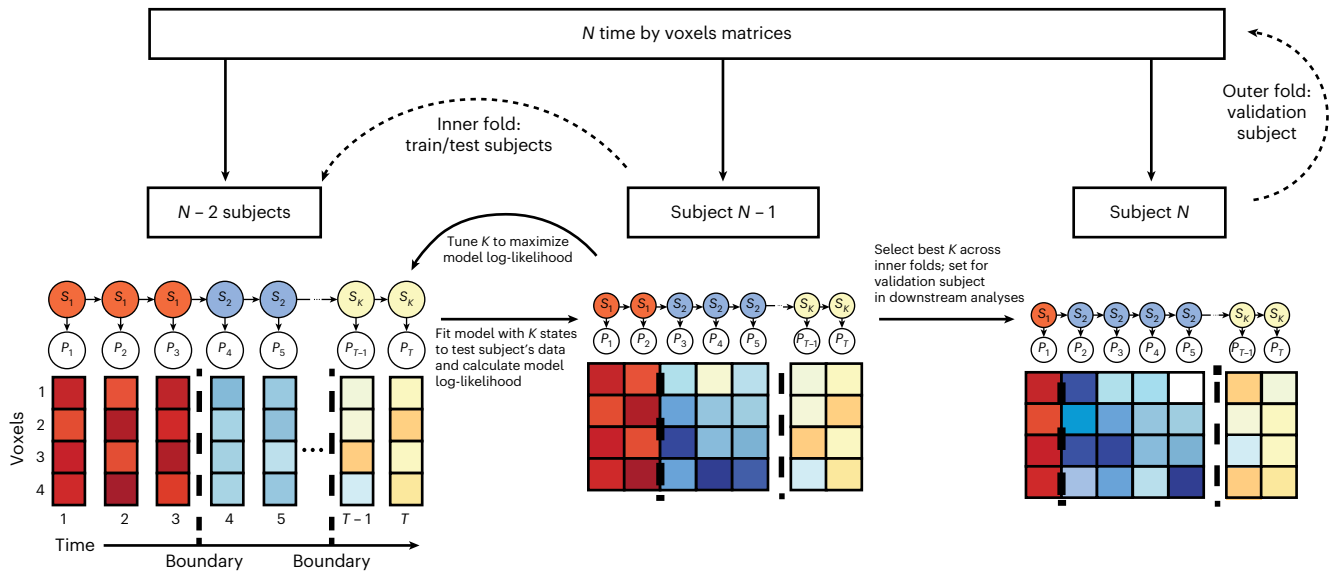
$N$ time by voxels matrices

Outer fold: validation subject

Inner fold: train/test subjects

$N$ – 2 subjects

Subject $N$ – 1

Subject $N$

Tune $K$ to maximize model log-likelihood

Select best $K$ across inner folds; set for validation subject in downstream analyses

$S_1$ $S_1$ $S_1$ $S_2$ $S_2$ $S_K$ $S_K$

$P_1$ $P_2$ $P_3$ $P_4$ $P_5$ $P_{T-1}$ $P_T$

Fit model with $K$ states to test subject's data and calculate model log-likelihood

$S_1$ $S_1$ $S_2$ $S_2$ $S_2$ $S_K$ $S_K$

$P_1$ $P_2$ $P_3$ $P_4$ $P_5$ $P_{T-1}$ $P_T$

$S_1$ $S_2$ $S_2$ $S_2$ $S_2$ $S_K$ $S_K$

$P_1$ $P_2$ $P_3$ $P_4$ $P_5$ $P_{T-1}$ $P_T$

Voxels

1
2
3
4

1 2 3 4 5 ... $T$ – 1 $T$

Time

Boundary

Boundary